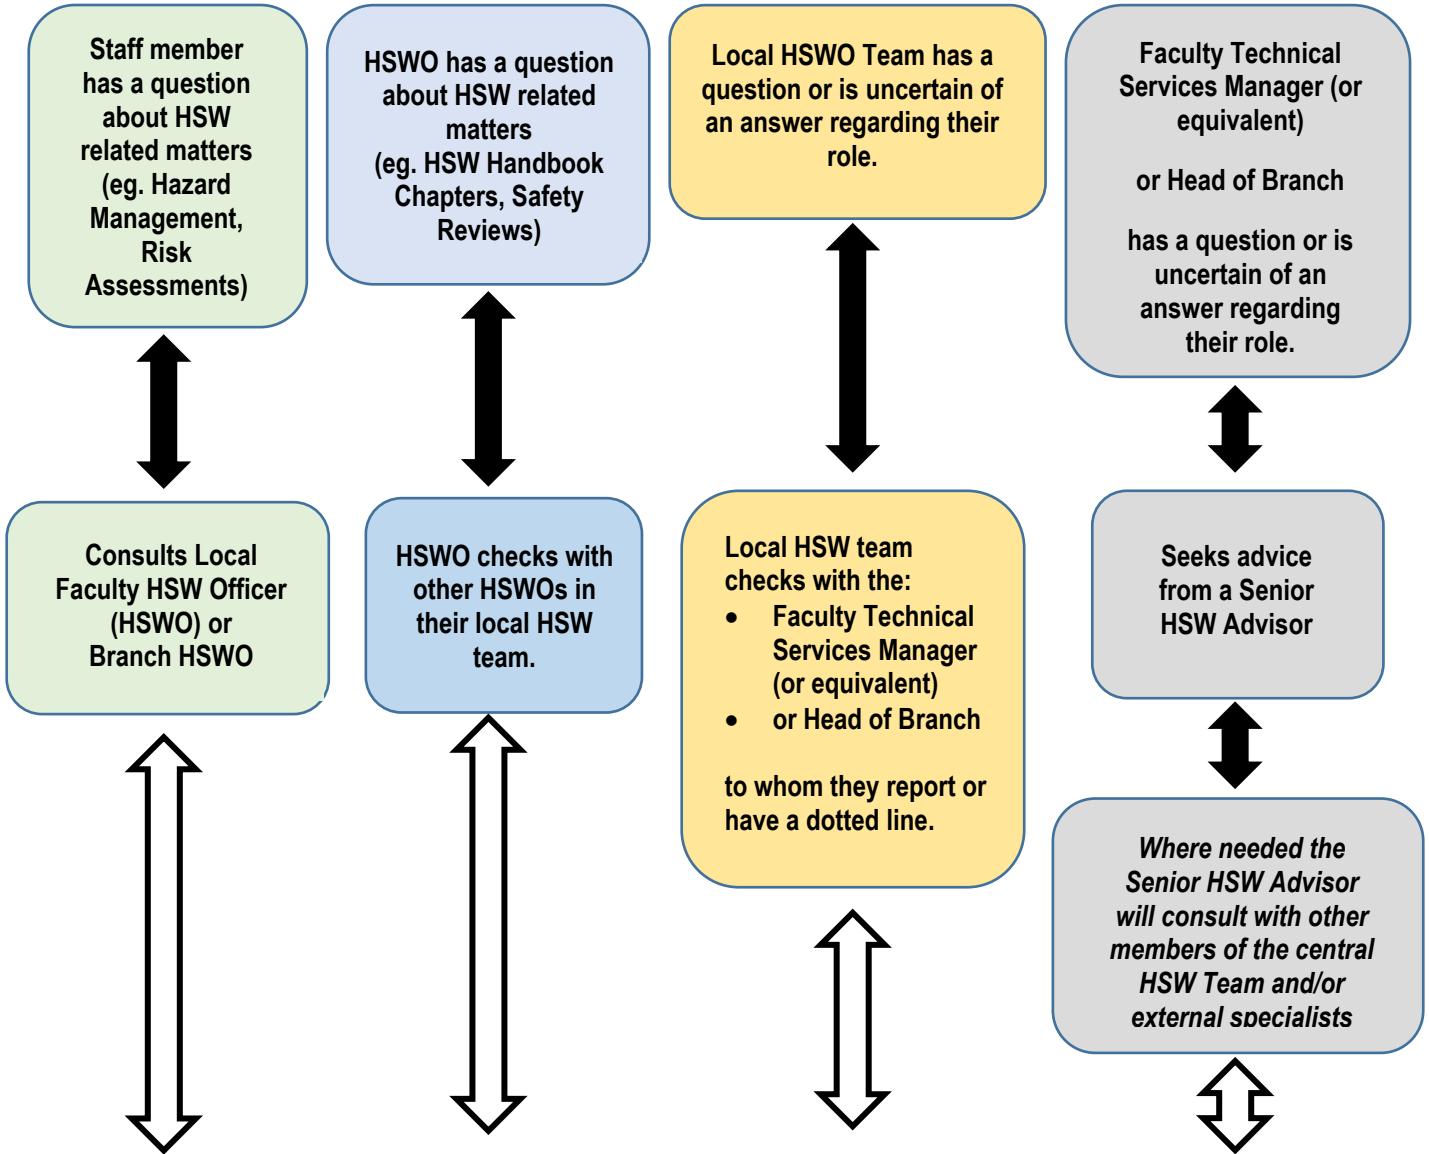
Staff member has a question about HSW related matters (eg. Hazard Management, Risk Assessments)

HSWO has a question about HSW related matters (eg. HSW Handbook Chapters, Safety Reviews)

Local HSWO Team has a question or is uncertain of an answer regarding their role.

Faculty Technical Services Manager (or equivalent)

or Head of Branch

has a question or is uncertain of an answer regarding their role.

Consults Local Faculty HSW Officer (HSWO) or Branch HSWO

HSWO checks with other HSWOs in their local HSW team.

Local HSW team checks with the:
- Faculty Technical Services Manager (or equivalent)
- or Head of Branch

to whom they report or have a dotted line.

Seeks advice from a Senior HSW Advisor

*Where needed the Senior HSW Advisor will consult with other members of the central HSW Team and/or external specialists*